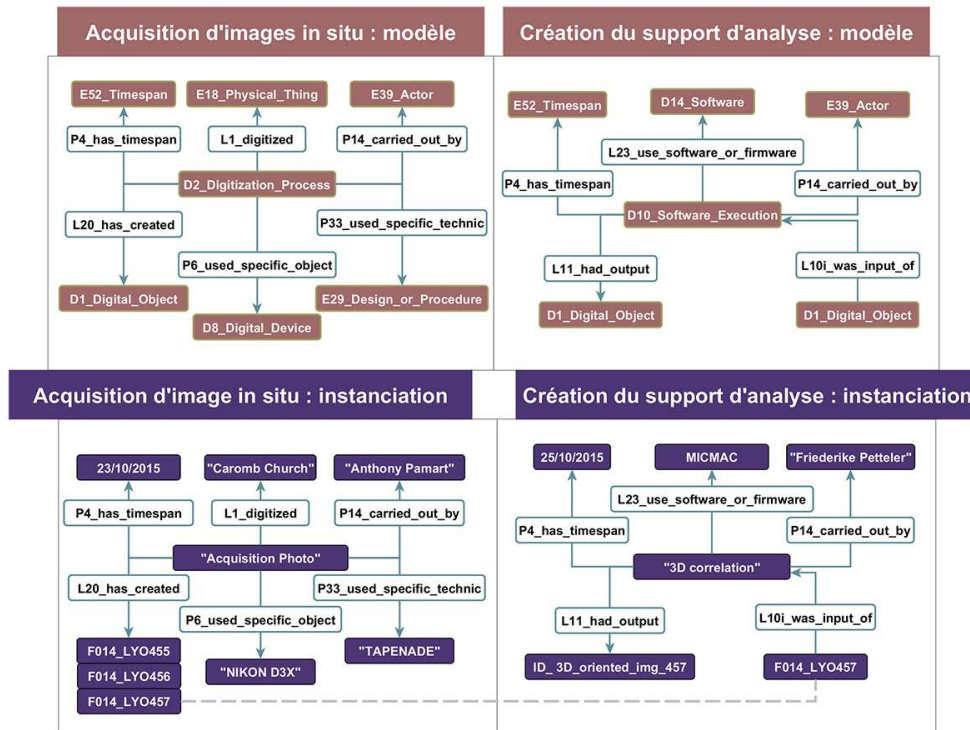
Acquisition d'images in situ : modèle

E52_Timespan
E18_Physical_Thing
E39_Actor
P4_has_timespan
L1_digitized
P14_carried_out_by
D2_Digitization_Process
L20_has_created
P33_used_specific_technic
P6_used_specific_object
D1_Digital_Object
E29_Design_or_Procedure
D8_Digital_Device

Création du support d'analyse : modèle

E52_Timespan
D14_Software
E39_Actor
L23_use_software_or_firmware
P4_has_timespan
P14_carried_out_by
D10_Software_Execution
L11_had_output
L10i_was_input_of
D1_Digital_Object
D1_Digital_Object

Acquisition d'image in situ : instanciation

23/10/2015
"Caromb Church"
"Anthony Pamart"
P4_has_timespan
L1_digitized
P14_carried_out_by
"Acquisition Photo"
L20_has_created
P33_used_specific_technic
P6_used_specific_object
F014_LYO455
F014_LYO456
F014_LYO457
"NIKON D3X"
"TAPENADE"

Création du support d'analyse : instanciation

25/10/2015
MICMAC
"Friederike Petteler"
L23_use_software_or_firmware
P4_has_timespan
P14_carried_out_by
"3D correlation"
L11_had_output
L10i_was_input_of
ID_ 3D_oriented_img_457
F014_LYO457